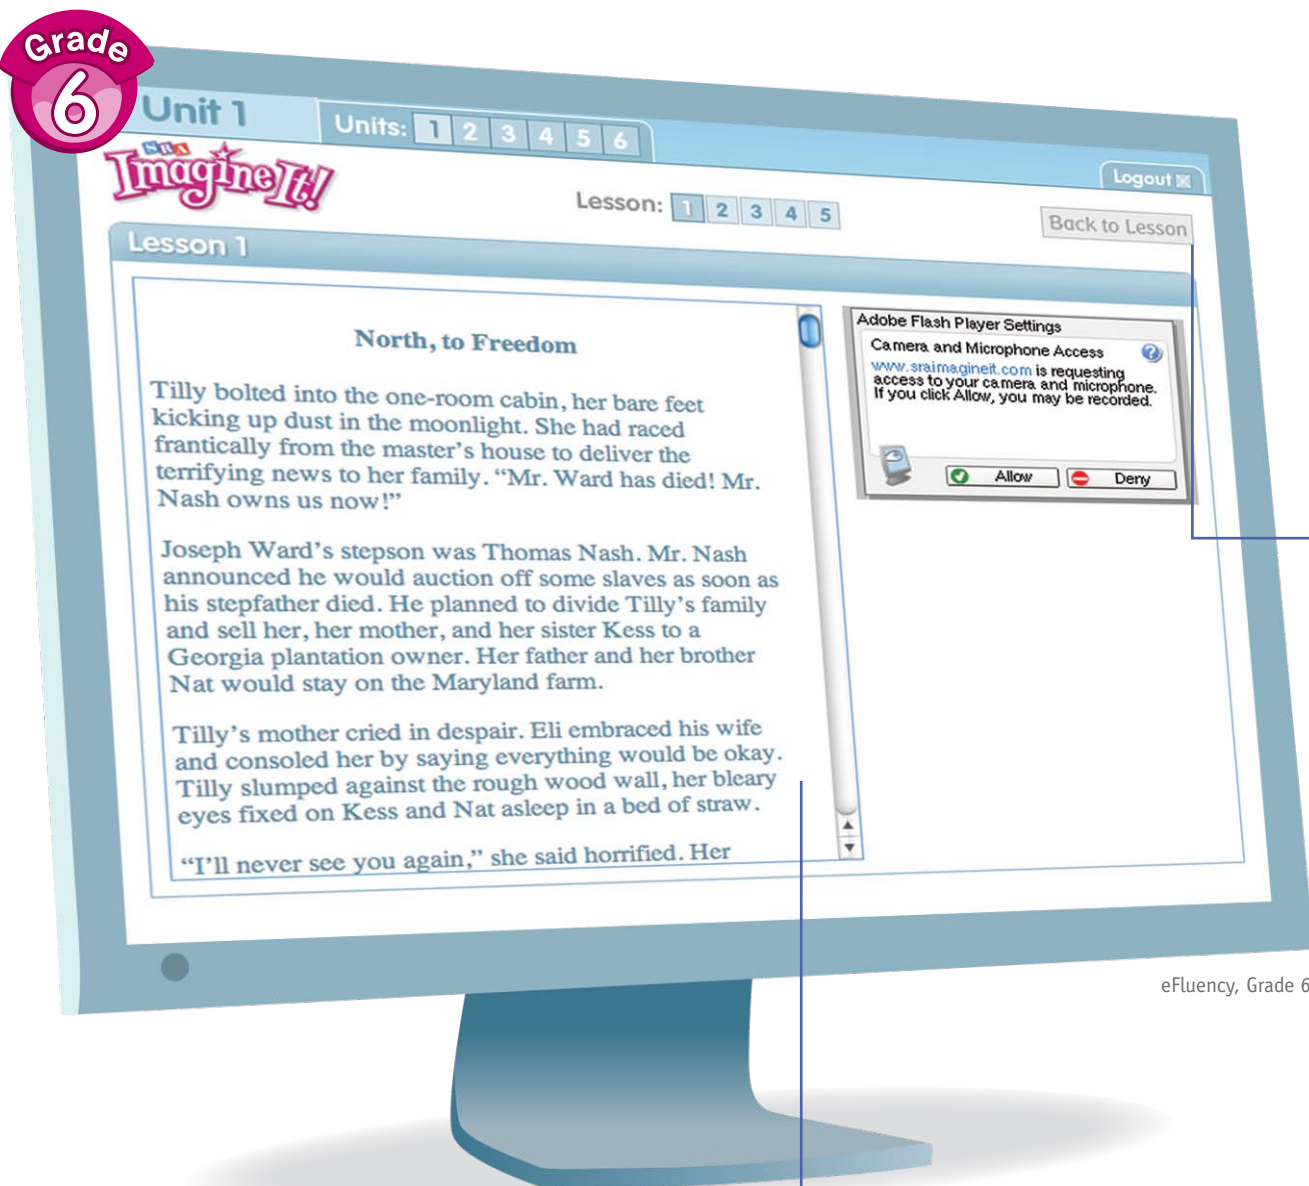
Grade 6

Unit 1

Units: 1 2 3 4 5 6

SRA Imagine It!

Logout

Lesson: 1 2 3 4 5

Back to Lesson

Lesson 1

North, to Freedom

Tilly bolted into the one-room cabin, her bare feet kicking up dust in the moonlight. She had raced frantically from the master's house to deliver the terrifying news to her family. "Mr. Ward has died! Mr. Nash owns us now!"

Joseph Ward's stepson was Thomas Nash. Mr. Nash announced he would auction off some slaves as soon as his stepfather died. He planned to divide Tilly's family and sell her, her mother, and her sister Kess to a Georgia plantation owner. Her father and her brother Nat would stay on the Maryland farm.

Tilly's mother cried in despair. Eli embraced his wife and consoled her by saying everything would be okay. Tilly slumped against the rough wood wall, her bleary eyes fixed on Kess and Nat asleep in a bed of straw.

"I'll never see you again," she said horrified. Her

Adobe Flash Player Settings

Camera and Microphone Access

www.sraimagineit.com is requesting access to your camera and microphone. If you click Allow, you may be recorded.

Allow

Deny

eFluency, Grade 6